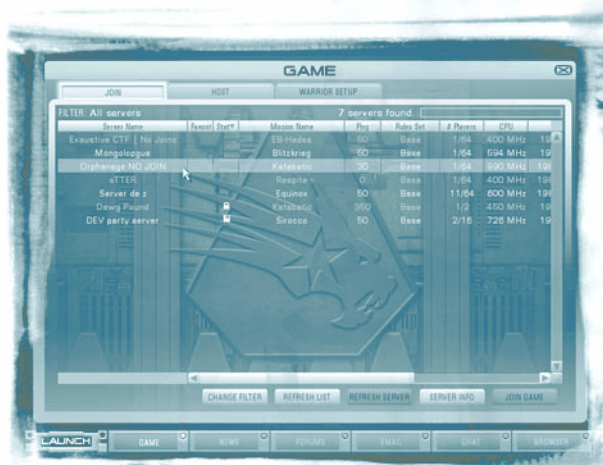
GAME

JOIN | HOST | WARRIOR SETUP

FILTER: All servers

7 servers found.

| Server Name | Favorit | Stat | Mission Name | Ping | Rules Set | # Players | CPU | |
|---|---|---|---|---|---|---|---|---|
| Exeutive CTF : No Joins | | | EB-Hades | 50 | Base | 1/64 | 400 MHz | 19 |
| Mangolopgus | | | Blitzkrieg | 50 | Base | 1/64 | 594 MHz | 19 |
| Orphanage NO JOIN | | | Katabatic | 30 | Base | 1/64 | 990 MHz | 19 |
| eTTER | | | Respite | 0 | Base | 1/64 | 400 MHz | 19 |
| Server de z | | | Equinox | 50 | Base | 11/64 | 600 MHz | 19 |
| Dawg Pound | | | Katabatic | 350 | Base | 1/2 | 450 MHz | 19 |
| DEV party server | | | Sirocco | 50 | Base | 2/16 | 726 MHz | 19 |

CHANGE FILTER | REFRESH LIST | REFRESH SERVER | SERVER INFO | JOIN GAME

LAUNCH | GAME | NEWS | FORUMS | EMAIL | CHAT | BROWSER